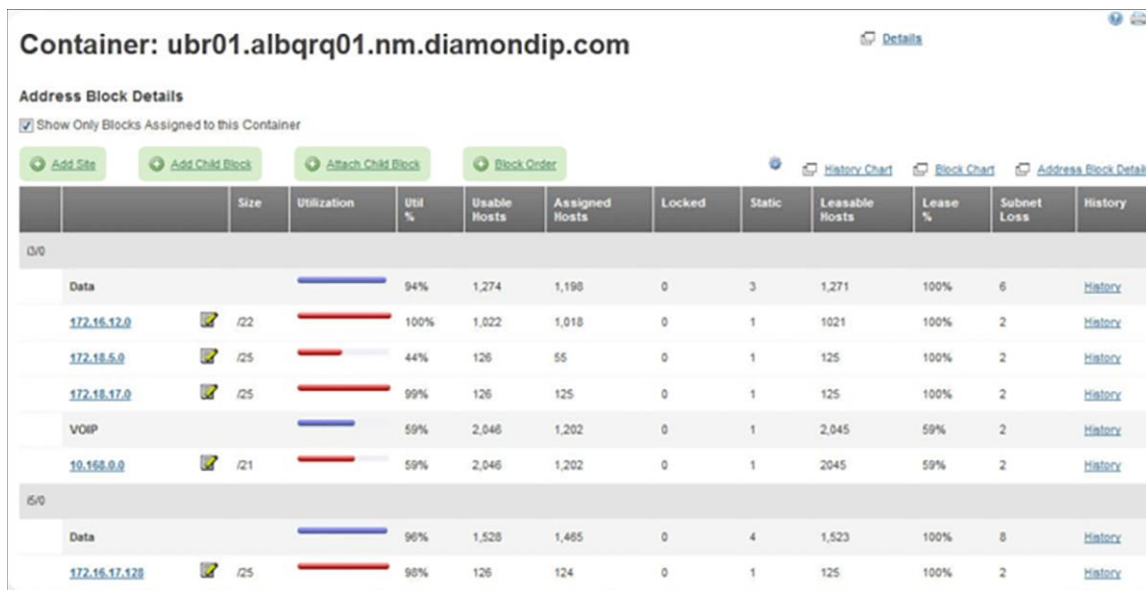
Container: ubr01.albqrq01.nm.diamondip.com

Details

Address Block Details

Show Only Blocks Assigned to this Container

Add Site Add Child Block Attach Child Block Block Order

History Chart Block Chart Address Block Detail

| | | | Size | Utilization | Util % | Usable Hosts | Assigned Hosts | Locked | Static | Leasable Hosts | Lease % | Subnet Loss | History |
|---|---|---|---|---|---|---|---|---|---|---|---|---|---|
| i3/0 | | | | | | | | | | | | | |
| | Data | | | | 94% | 1,274 | 1,198 | 0 | 3 | 1,271 | 100% | 6 | History |
| | 172.16.12.0 | | /22 | | 100% | 1,022 | 1,018 | 0 | 1 | 1021 | 100% | 2 | History |
| | 172.18.5.0 | | /25 | | 44% | 126 | 55 | 0 | 1 | 125 | 100% | 2 | History |
| | 172.18.17.0 | | /25 | | 99% | 126 | 125 | 0 | 1 | 125 | 100% | 2 | History |
| | VOIP | | | | 59% | 2,046 | 1,202 | 0 | 1 | 2,045 | 59% | 2 | History |
| | 10.168.0.0 | | /21 | | 59% | 2,046 | 1,202 | 0 | 1 | 2045 | 59% | 2 | History |
| i5/0 | | | | | | | | | | | | | |
| | Data | | | | 96% | 1,528 | 1,465 | 0 | 4 | 1,523 | 100% | 8 | History |
| | 172.16.17.128 | | /25 | | 98% | 126 | 124 | 0 | 1 | 125 | 100% | 2 | History |